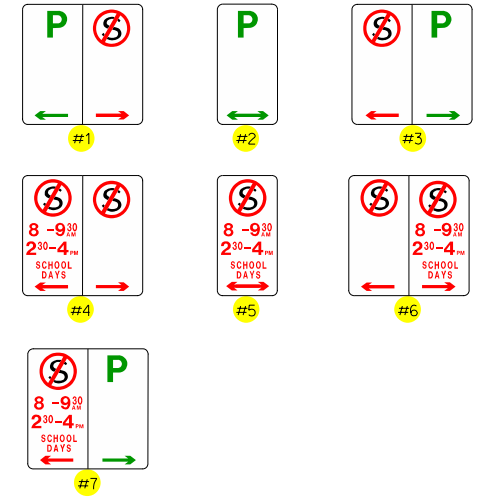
P

#1

P

#2

P

#3

8 -9$^{30}_{AM}$
2$^{30}$-4$_{PM}$
SCHOOL DAYS

#4

8 -9$^{30}_{AM}$
2$^{30}$-4$_{PM}$
SCHOOL DAYS

#5

8 -9$^{30}_{AM}$
2$^{30}$-4$_{PM}$
SCHOOL DAYS

#6

8 -9$^{30}_{AM}$
2$^{30}$-4$_{PM}$
SCHOOL DAYS

P

#7